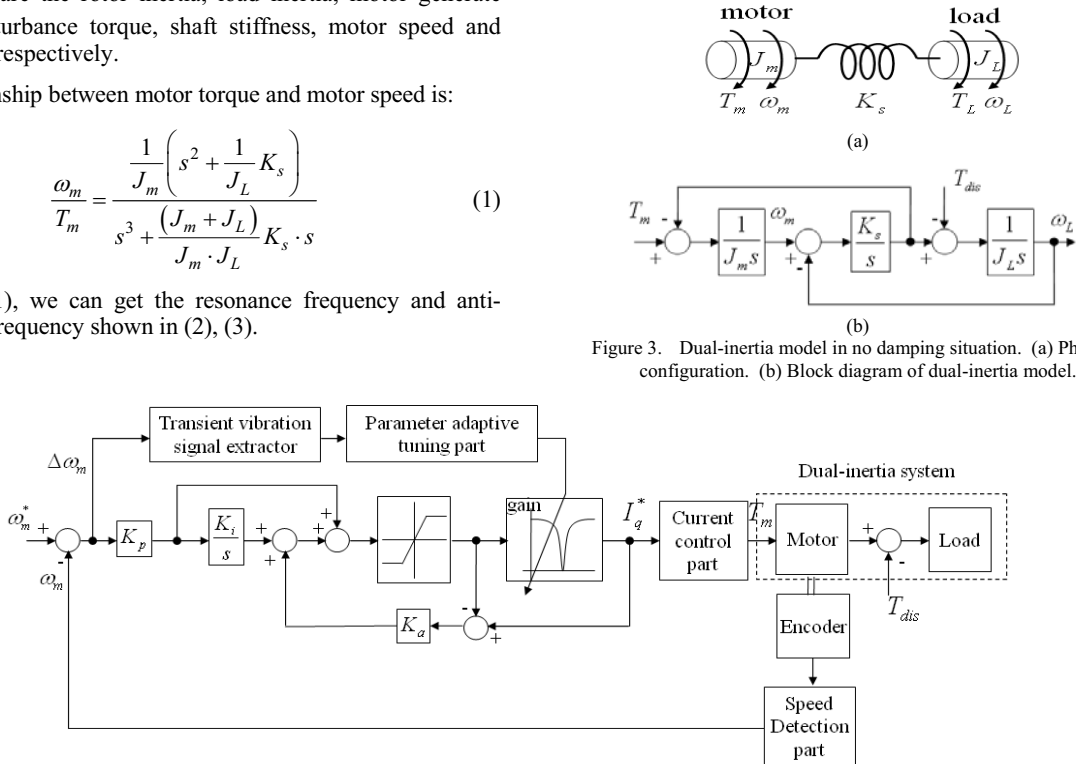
are the rotor inertia, load inertia, motor generate urbance torque, shaft stiffness, motor speed and respectively.

ship between motor torque and motor speed is:

$$\frac{\omega_m}{T_m} = \frac{\frac{1}{J_m}\left(s^2 + \frac{1}{J_L}K_s\right)}{s^3 + \frac{(J_m + J_L)}{J_m \cdot J_L}K_s \cdot s} \quad (1)$$

), we can get the resonance frequency and anti-requency shown in (2), (3).

motor

load

$J_m$

$J_L$

$T_m$ $\omega_m$

$K_s$

$T_L$ $\omega_L$

(a)

$T_{dis}$

$T_m$

+

$\frac{1}{J_m s}$

$\omega_m$

+

-

$\frac{K_s}{s}$

-

+

$\frac{1}{J_L s}$

$\omega_L$

(b)

Figure 3. Dual-inertia model in no damping situation. (a) Ph configuration. (b) Block diagram of dual-inertia model.

Transient vibration signal extractor

Parameter adaptive tuning part

$\Delta\omega_m$

$\omega_m^*$ +

-

$\omega_m$

$K_p$

$\frac{K_i}{s}$

+

+

+

+

gain

$I_q^*$

Current control part

$T_m$

Dual-inertia system

Motor

+

-

Load

$T_{dis}$

Encoder

$K_a$

-

+

Speed Detection part